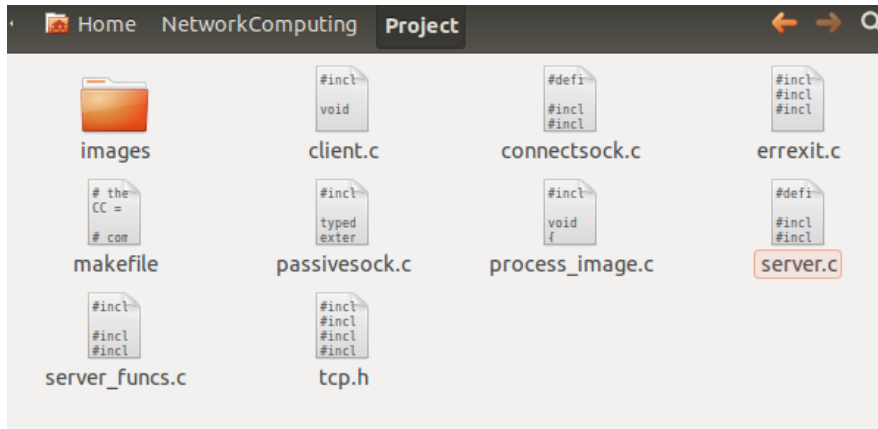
Home NetworkComputing **Project**

#incl
void
client.c

#defi
#incl
#incl
connectsock.c

#incl
#incl
#incl
errexit.c

images

# the
CC =
# com
makefile

#incl
typed
exter
passivesock.c

#incl
void
{
process_image.c

#defi
#incl
#incl
server.c

#incl
#incl
#incl
server_funcs.c

#incl
#incl
#incl
#incl
tcp.h